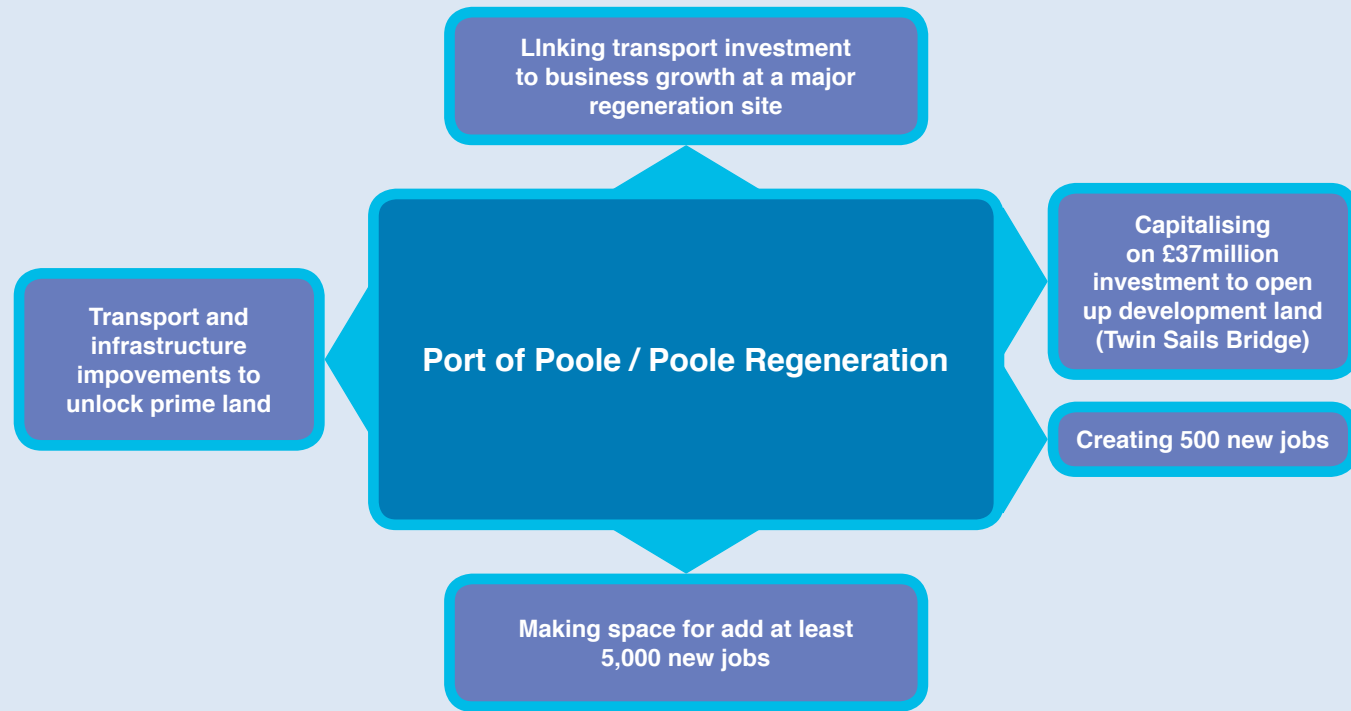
LInking transport investment to business growth at a major regeneration site

Transport and infrastructure impovements to unlock prime land

Port of Poole / Poole Regeneration

Capitalising on £37million investment to open up development land (Twin Sails Bridge)

Creating 500 new jobs

Making space for add at least 5,000 new jobs